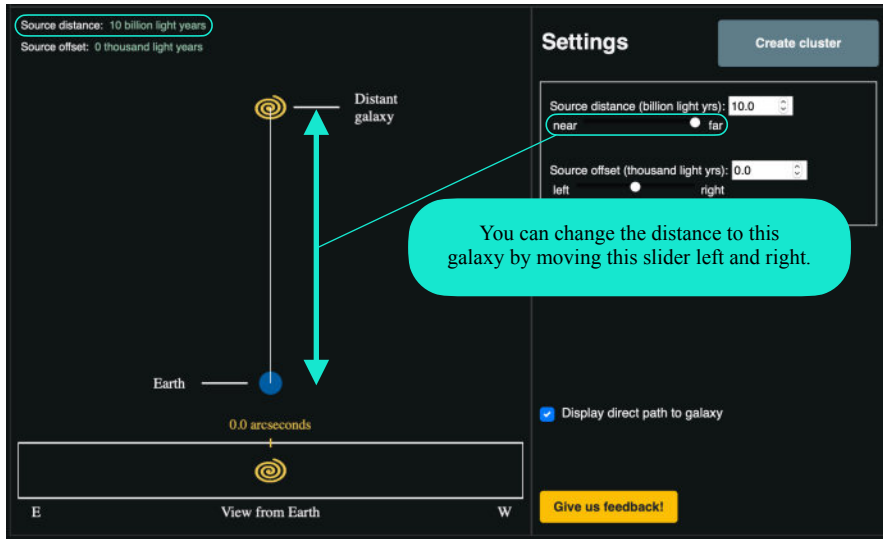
Source distance: 10 billion light years
Source offset: 0 thousand light years

Distant galaxy

Earth

0.0 arcseconds

E

View from Earth

W

Settings

Create cluster

Source distance (billion light yrs): 10.0
near far

Source offset (thousand light yrs): 0.0
left right

You can change the distance to this galaxy by moving this slider left and right.

Display direct path to galaxy

Give us feedback!